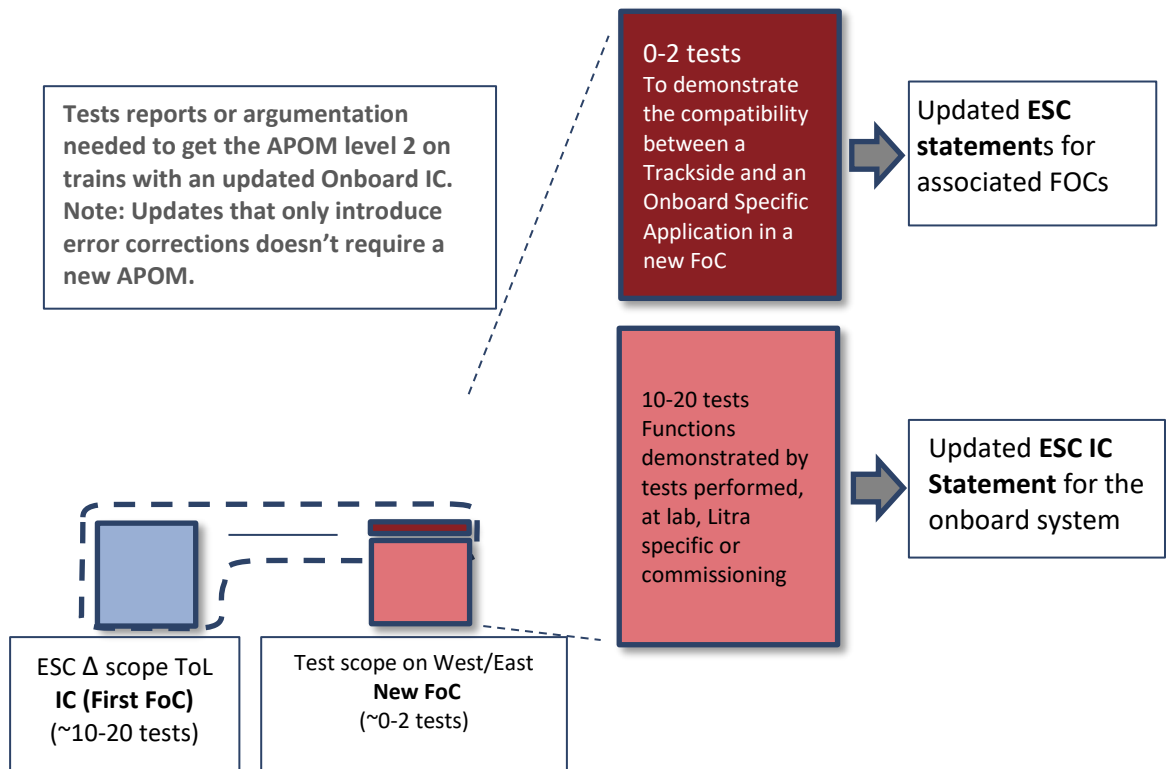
Tests reports or argumentation needed to get the APOM level 2 on trains with an updated Onboard IC. Note: Updates that only introduce error corrections doesn't require a new APOM.

0-2 tests
To demonstrate the compatibility between a Trackside and an Onboard Specific Application in a new FoC

Updated **ESC statement**s for associated FOCs

10-20 tests
Functions demonstrated by tests performed, at lab, Litra specific or commissioning

Updated **ESC IC Statement** for the onboard system

ESC Δ scope ToL
**IC (First FoC)**
(~10-20 tests)

Test scope on West/East
**New FoC**
(~0-2 tests)